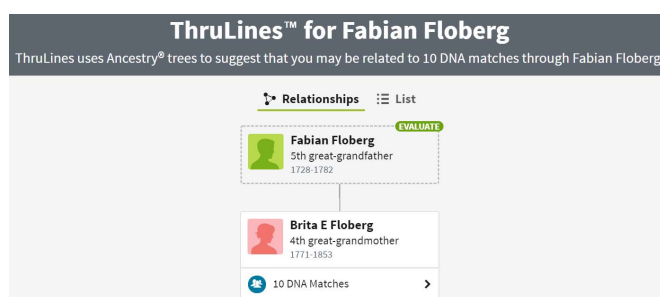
ThruLines™ for Fabian Floberg

ThruLines uses Ancestry® trees to suggest that you may be related to 10 DNA matches through Fabian Floberg

Relationships List

EVALUATE

Fabian Floberg
5th great-grandfather
1728-1782

Brita E Floberg
4th great-grandmother
1771-1853

10 DNA Matches